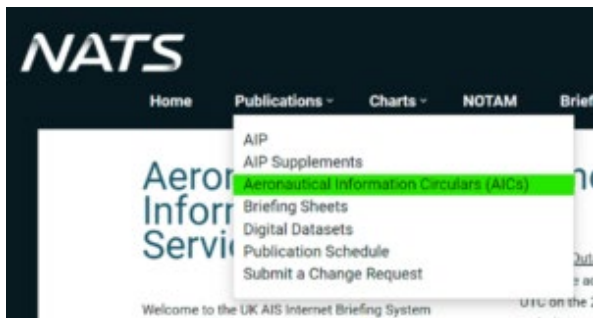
NATS

Home Publications Charts NOTAM Brief

AIP
AIP Supplements
Aeronautical Information Circulars (AICs)
Briefing Sheets
Digital Datasets
Publication Schedule
Submit a Change Request

Aeror Inforr Servi

Welcome to the UK AIS Internet Briefing System

UTC on the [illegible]